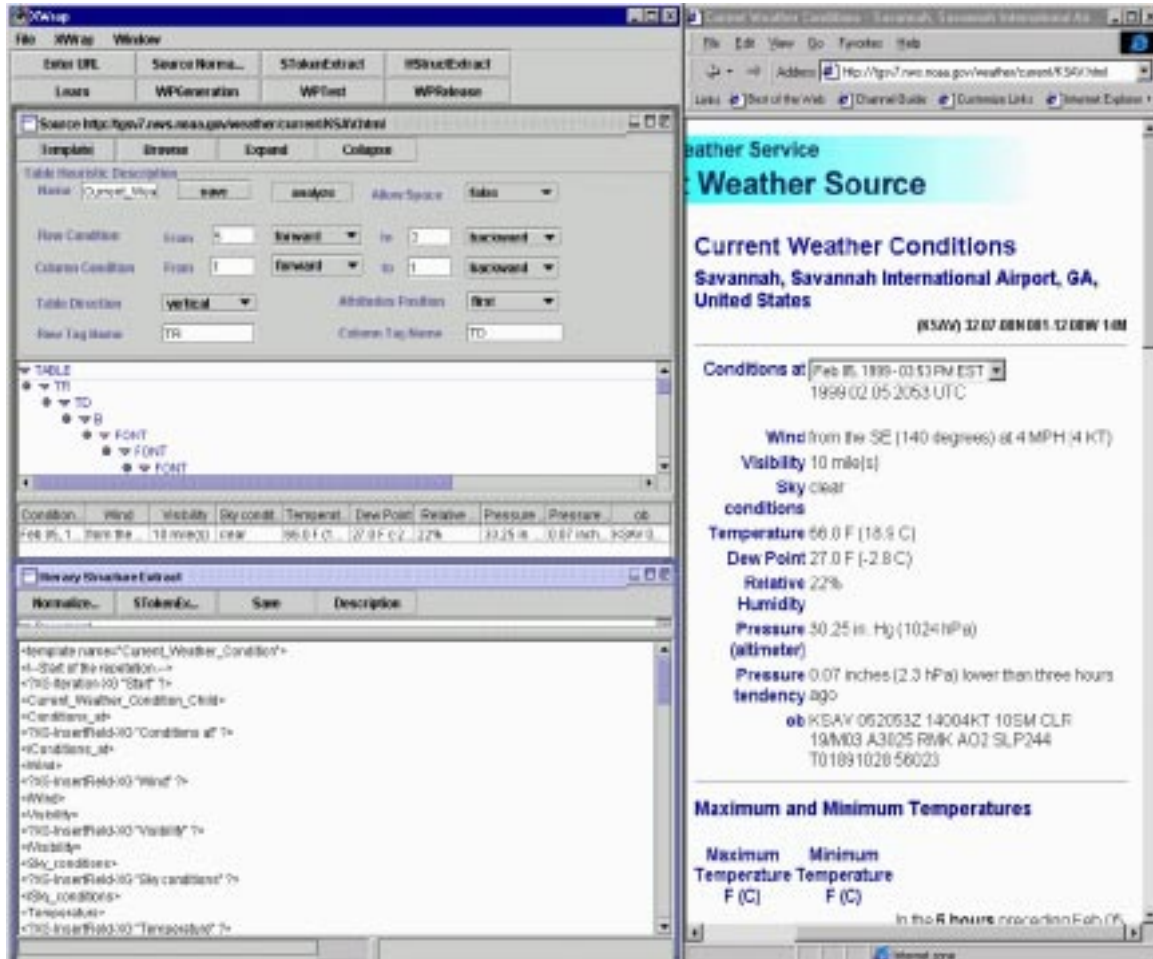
XWrap

File XWrap Window

Enter URL Source Norma... STokenExtract HStructExtract

Learn WPGeneration WPTest WPRelease

Source http://tgsv7.nws.noaa.gov/weather/current/KSAV.html

Template Browse Expand Collapse

Table Heuristic Description

Name Current_Wea save analyze Allow Space false

Row Condition From 1 forward to 3 backward

Column Condition From 1 forward to 1 backward

Table Direction vertical Attributes Position first

Row Tag Name TR Column Tag Name TD

TABLE
TR
TD
B
FONT
FONT
FONT

| Condition... | Wind | Visibility | Sky condit... | Temperat... | Dew Point | Relative ... | Pressure ... | Pressure ... | ob |
|---|---|---|---|---|---|---|---|---|---|
| Feb 05, 1... | from the ... | 10 mile(s) | clear | 66.0 F (1... | 27.0 F (-2... | 22% | 30.25 in... | 0.07 inch... | KSAV 0... |

Hierary Structure Extract

Normalize... STokenEx... Save Description

<template name="Current_Weather_Condition">
<!--Start of the repetation-->
<?XG-Iteration-XG "Start" ?>
<Current_Weather_Condition_Child>
<Conditions_at>
<?XG-InsertField-XG "Conditions at" ?>
</Conditions_at>
<Wind>
<?XG-InsertField-XG "Wind" ?>
</Wind>
<Visibility>
<?XG-InsertField-XG "Visibility" ?>
</Visibility>
<Sky_conditions>
<?XG-InsertField-XG "Sky conditions" ?>
</Sky_conditions>
<Temperature>
<?XG-InsertField-XG "Temperature" ?>

Current Weather Conditions - Savannah, Savannah International Ai...

File Edit View Go Favorites Help

Address http://tgsv7.nws.noaa.gov/weather/current/KSAV.html

Links Best of the Web Channel Guide Customize Links Internet Explorer

eather Service

t Weather Source

Current Weather Conditions

Savannah, Savannah International Airport, GA, United States

(KSAV) 32 07 08N 081 12 08W 14M

Conditions at Feb 05, 1999 - 03:53 PM EST
1999.02.05 2053 UTC

Wind from the SE (140 degrees) at 4 MPH (4 KT)

Visibility 10 mile(s)

Sky conditions clear

Temperature 66.0 F (18.9 C)

Dew Point 27.0 F (-2.8 C)

Relative Humidity 22%

Pressure (altimeter) 30.25 in. Hg (1024 hPa)

Pressure tendency 0.07 inches (2.3 hPa) lower than three hours ago

ob KSAV 052053Z 14004KT 10SM CLR 19/M03 A3025 RMK AO2 SLP244 T01891028 56023

Maximum and Minimum Temperatures

Maximum Temperature F (C)

Minimum Temperature F (C)

In the 6 hours preceding Feb 05

Internet zone